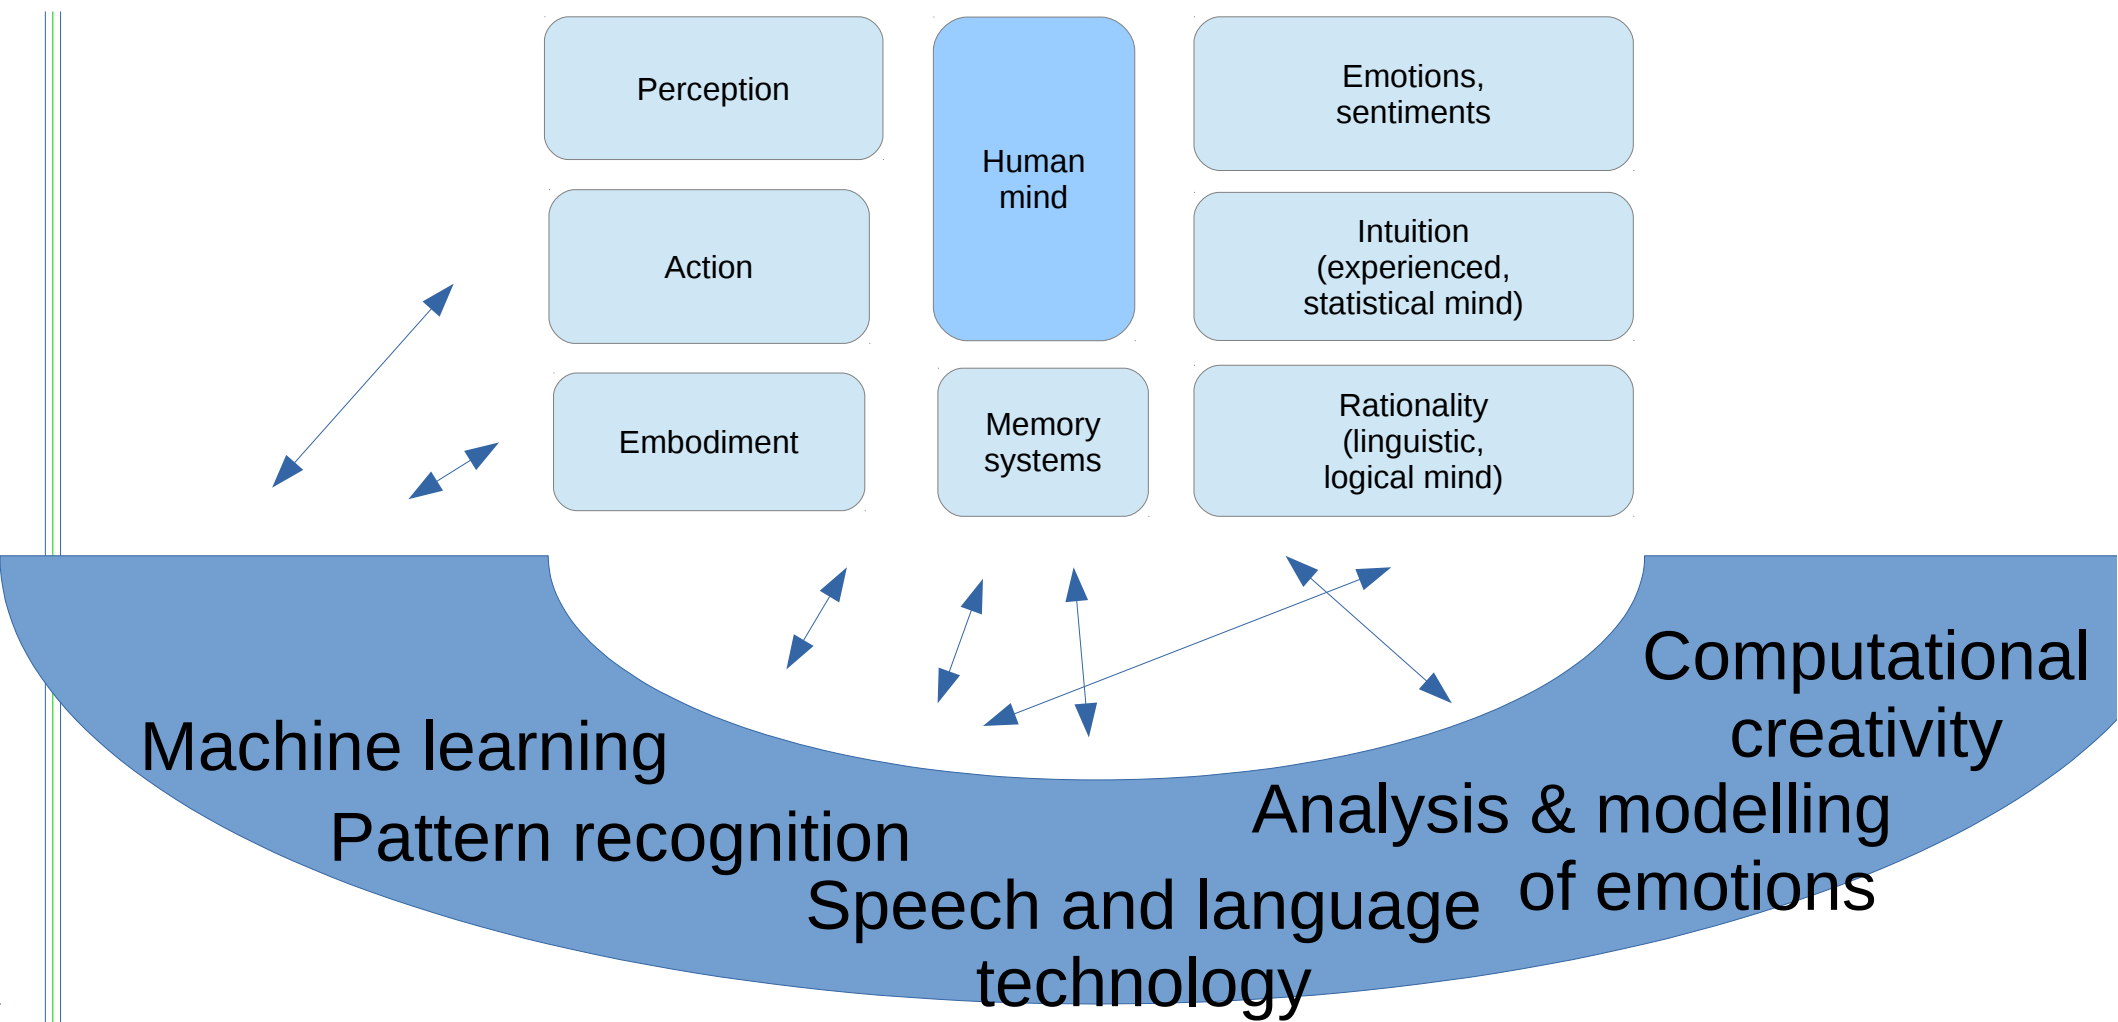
Perception

Human mind

Emotions, sentiments

Action

Intuition (experienced, statistical mind)

Embodiment

Memory systems

Rationality (linguistic, logical mind)

Computational creativity

Machine learning

Pattern recognition

Analysis & modelling of emotions

Speech and language technology